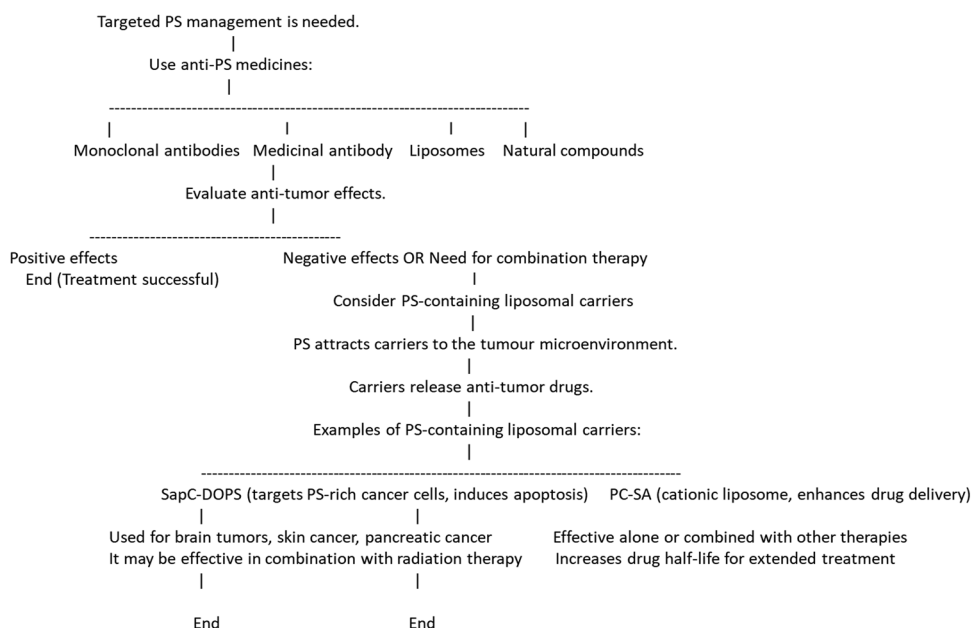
Targeted PS management is needed.

Use anti-PS medicines:

Monoclonal antibodies  Medicinal antibody  Liposomes  Natural compounds

Evaluate anti-tumor effects.

Positive effects
End (Treatment successful)

Negative effects OR Need for combination therapy

Consider PS-containing liposomal carriers

PS attracts carriers to the tumour microenvironment.

Carriers release anti-tumor drugs.

Examples of PS-containing liposomal carriers:

SapC-DOPS (targets PS-rich cancer cells, induces apoptosis)

Used for brain tumors, skin cancer, pancreatic cancer
It may be effective in combination with radiation therapy

End

End

PC-SA (cationic liposome, enhances drug delivery)

Effective alone or combined with other therapies
Increases drug half-life for extended treatment